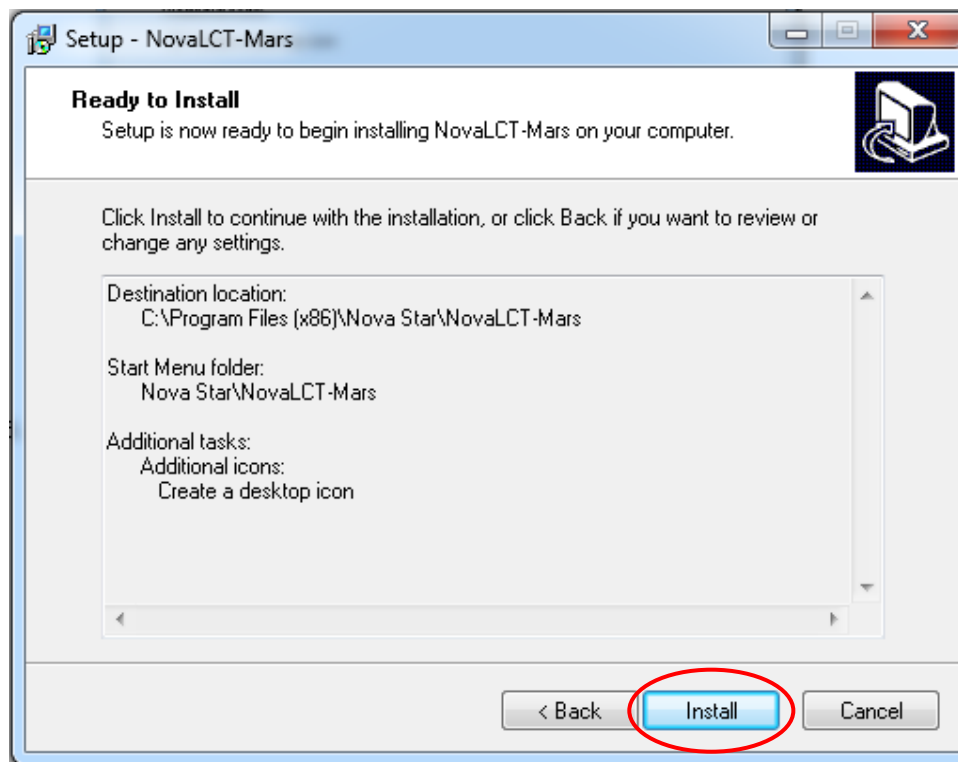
Setup - NovaLCT-Mars

Ready to Install
Setup is now ready to begin installing NovaLCT-Mars on your computer.

Click Install to continue with the installation, or click Back if you want to review or change any settings.

Destination location:
C:\Program Files (x86)\Nova Star\NovaLCT-Mars

Start Menu folder:
Nova Star\NovaLCT-Mars

Additional tasks:
Additional icons:
Create a desktop icon

< Back
Install
Cancel